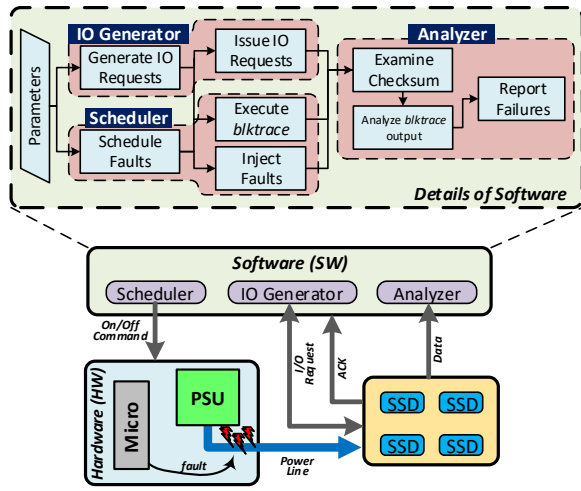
IO Generator

Parameters

Generate IO Requests

Issue IO Requests

Analyzer

Examine Checksum

Report Failures

Analyze *blktrace* output

Scheduler

Schedule Faults

Execute *blktrace*

Inject Faults

*Details of Software*

*Software (SW)*

Scheduler

IO Generator

Analyzer

On/Off Command

I/O Request

ACK

Data

Hardware (HW)

Micro

PSU

fault

Power Line

SSD

SSD

SSD

SSD